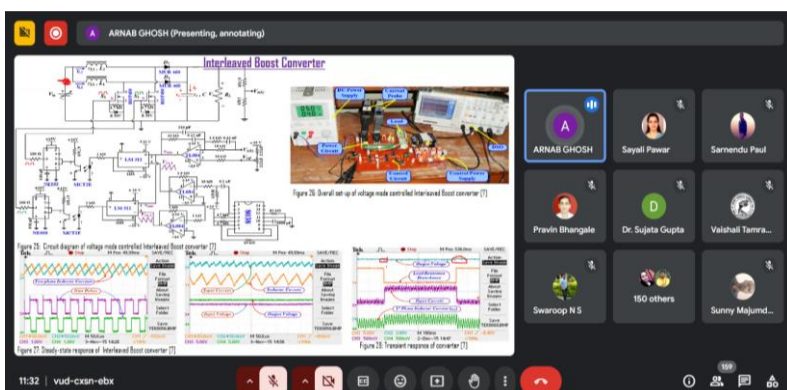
A ARNAB GHOSH (Presenting, annotating)

Interleaved Boost Converter

Figure 25: Circuit diagram of voltage mode controlled Interleaved Boost converter [7]

Figure 26: Overall set-up of voltage mode controlled Interleaved Boost converter [7]

DC Power Supply
Current Probe
Load
DSO
Power Circuit
Control Circuit
Control Power Supply

Figure 27: Steady-state response of Interleaved Boost converter [7]

Figure 28: Transient response of converter [7]

Input Current
Inductor Current
Input Voltage
Output Voltage

ARNAB GHOSH
Sayali Pawar
Sarnendu Paul
Pravin Bhangale
Dr. Sujata Gupta
Vaishali Tamra...
Swaroop N S
150 others
Sunny Majumd...

11:32 | vud-cxsn-ebx
159